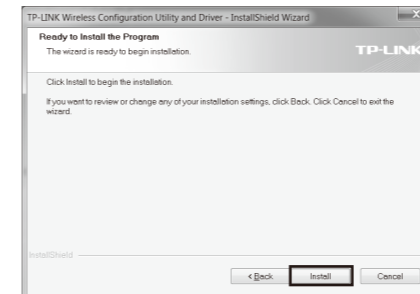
TP-LINK Wireless Configuration Utility and Driver - InstallShield Wizard

Ready to Install the Program

The wizard is ready to begin installation.

TP-LINK

Click Install to begin the installation.

If you want to review or change any of your installation settings, click Back. Click Cancel to exit the wizard.

InstallShield

< Back

Install

Cancel